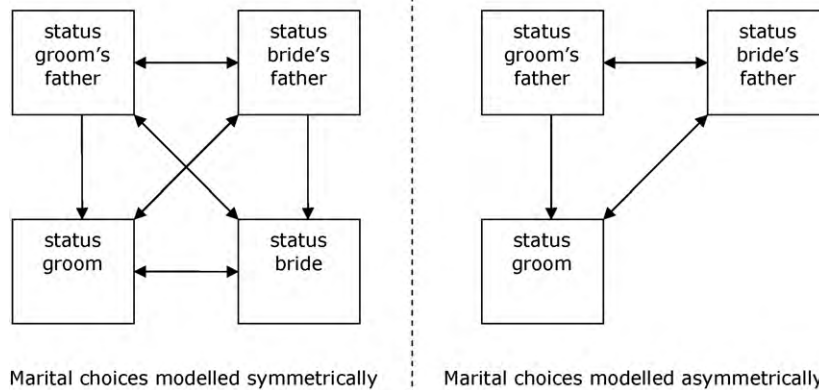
status groom's father

status bride's father

status groom

status bride

Marital choices modelled symmetrically

status groom's father

status bride's father

status groom

Marital choices modelled asymmetrically